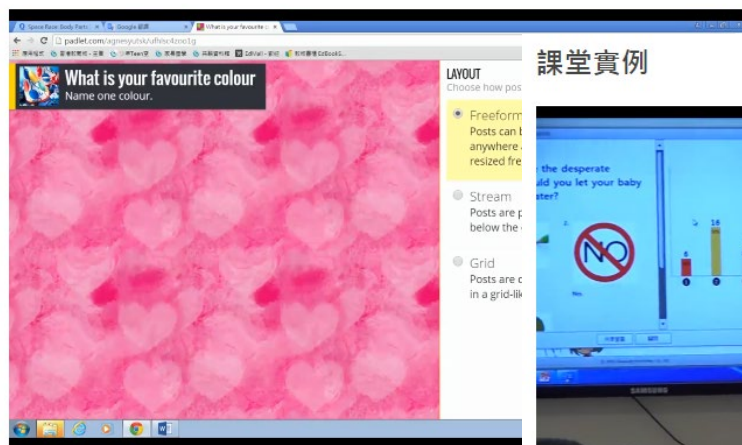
Space Race: Body Parts | Google 翻譯 | What is your favourite c

padlet.com/agnesyuisk/ufhiso4zoo1g

What is your favourite colour
Name one colour.

LAYOUT
Choose how pos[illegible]

Freeform
Posts can b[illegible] anywhere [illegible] resized fre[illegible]

Stream
Posts are p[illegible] below the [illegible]

Grid
Posts are c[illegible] in a grid-lik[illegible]

課堂實例

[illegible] the desperate
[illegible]uld you let your baby
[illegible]ter?

NO

6
16

SAMSUNG